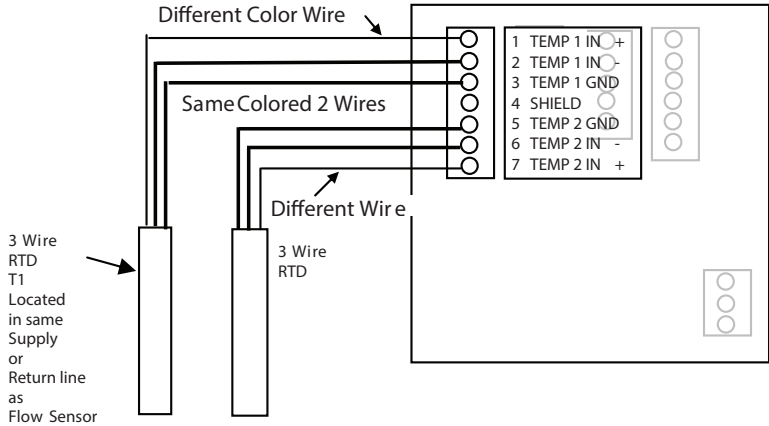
Different Color Wire

1 TEMP 1 IN +
2 TEMP 1 IN -
3 TEMP 1 GND
4 SHIELD
5 TEMP 2 GND
6 TEMP 2 IN -
7 TEMP 2 IN +

Same Colored 2 Wires

Different Wir e

3 Wire RTD T1 Located in same Supply or Return line as Flow Sensor

3 Wire RTD